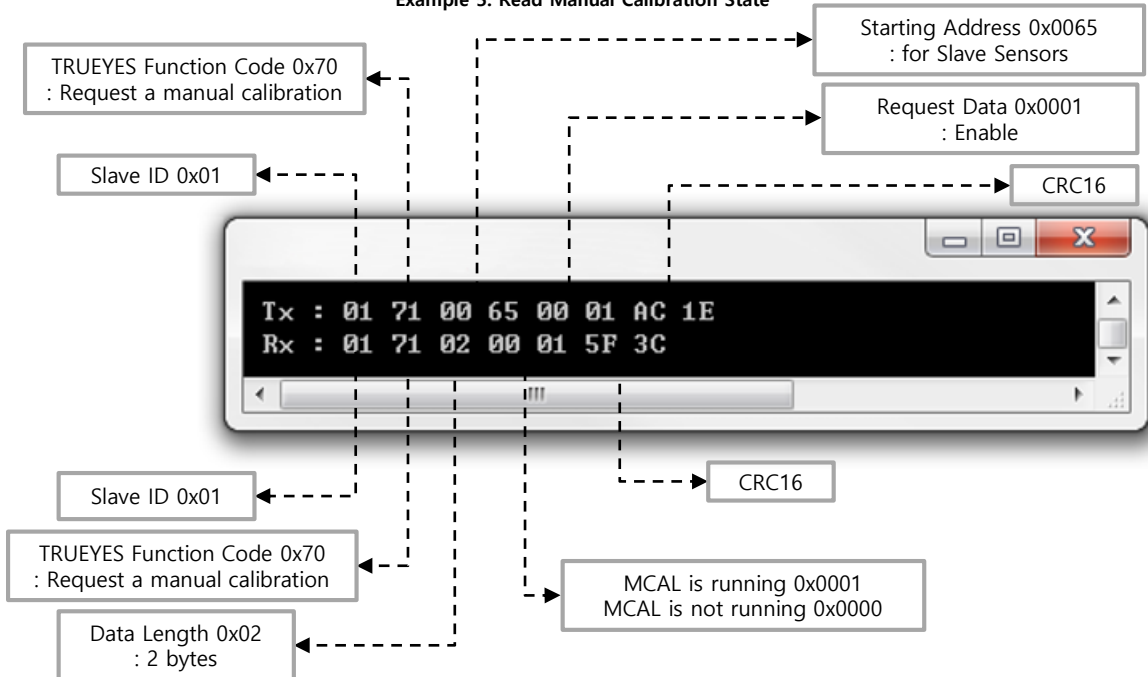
Example 3. Read Manual Calibration State

Starting Address 0x0065
: for Slave Sensors

TRUEYES Function Code 0x70
: Request a manual calibration

Request Data 0x0001
: Enable

Slave ID 0x01

CRC16

Tx : 01 71 00 65 00 01 AC 1E
Rx : 01 71 02 00 01 5F 3C

CRC16

Slave ID 0x01

TRUEYES Function Code 0x70
: Request a manual calibration

MCAL is running 0x0001
MCAL is not running 0x0000

Data Length 0x02
: 2 bytes